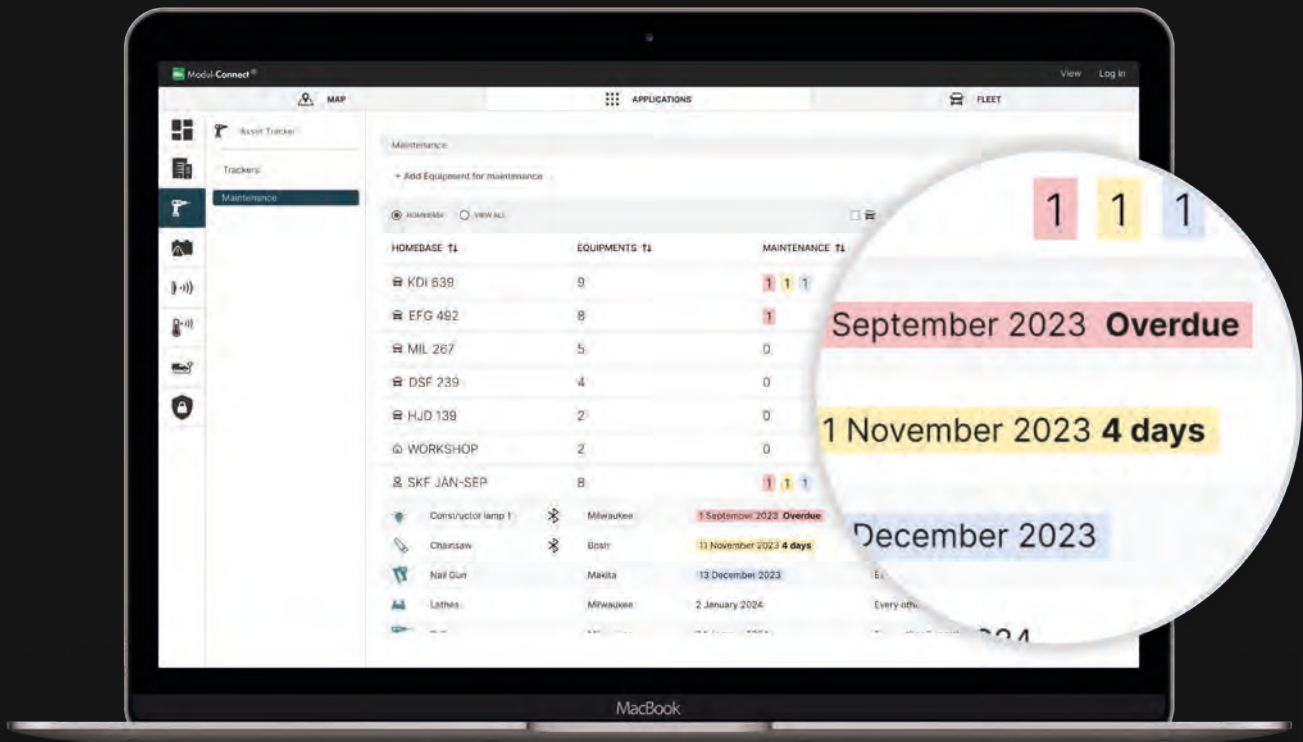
Modul-Connect®

View Log in

MAP

APPLICATIONS

FLEET

Asset Tracker

Trackers

Maintenance

Maintenance

+ Add Equipment for maintenance

HOMEBASE VIEW ALL

| HOMEBASE ⇅ | EQUIPMENTS ⇅ | MAINTENANCE ⇅ |
|---|---|---|
| KDI 639 | 9 | 1 1 1 |
| EFG 492 | 8 | 1 |
| MIL 267 | 5 | 0 |
| DSF 239 | 4 | 0 |
| HJD 139 | 2 | 0 |
| WORKSHOP | 2 | 0 |
| SKF JAN-SEP | 8 | 1 1 1 |

| Constructor lamp 1 | Milwaukee | 1 September 2023 Overdue | |
|---|---|---|---|
| Chainsaw | Bosh | 11 November 2023 4 days | |
| Nail Gun | Makita | 13 December 2023 | E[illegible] |
| Lathes | Milwaukee | 2 January 2024 | Every oth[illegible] |
| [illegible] | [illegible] | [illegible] | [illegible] |

1 1 1

September 2023 Overdue

1 November 2023 4 days

December 2023

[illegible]024

MacBook